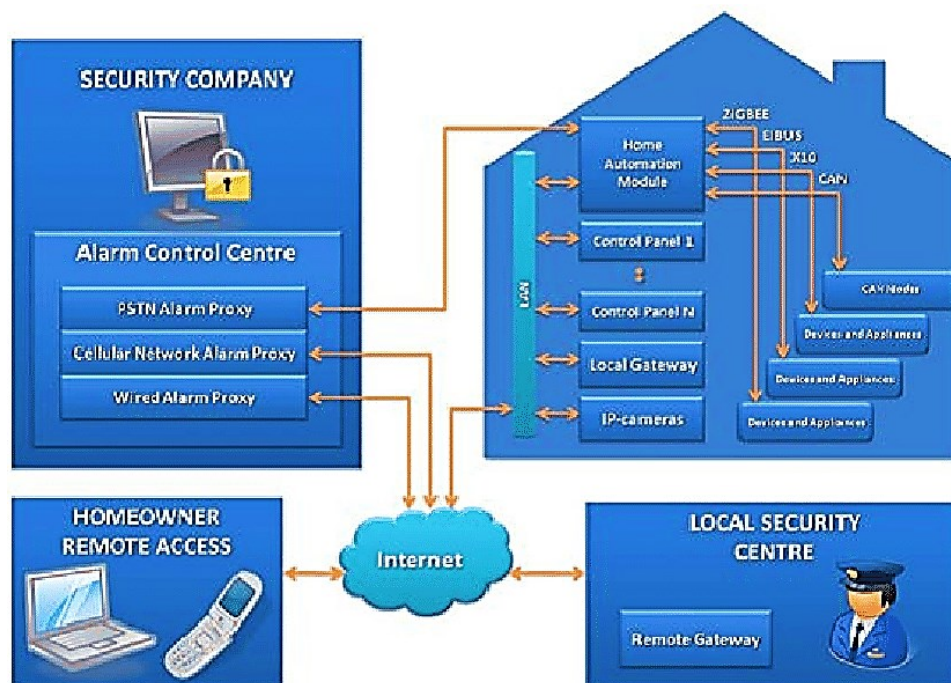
SECURITY COMPANY

Alarm Control Centre

PSTN Alarm Proxy

Cellular Network Alarm Proxy

Wired Alarm Proxy

ZIGBEE

EIBUS

X10

CAN

Home Automation Module

LAN

Control Panel 1

Control Panel N

Local Gateway

IP-cameras

CAN Nodes

Devices and Appliances

Devices and Appliances

Devices and Appliances

HOMEOWNER REMOTE ACCESS

Internet

LOCAL SECURITY CENTRE

Remote Gateway